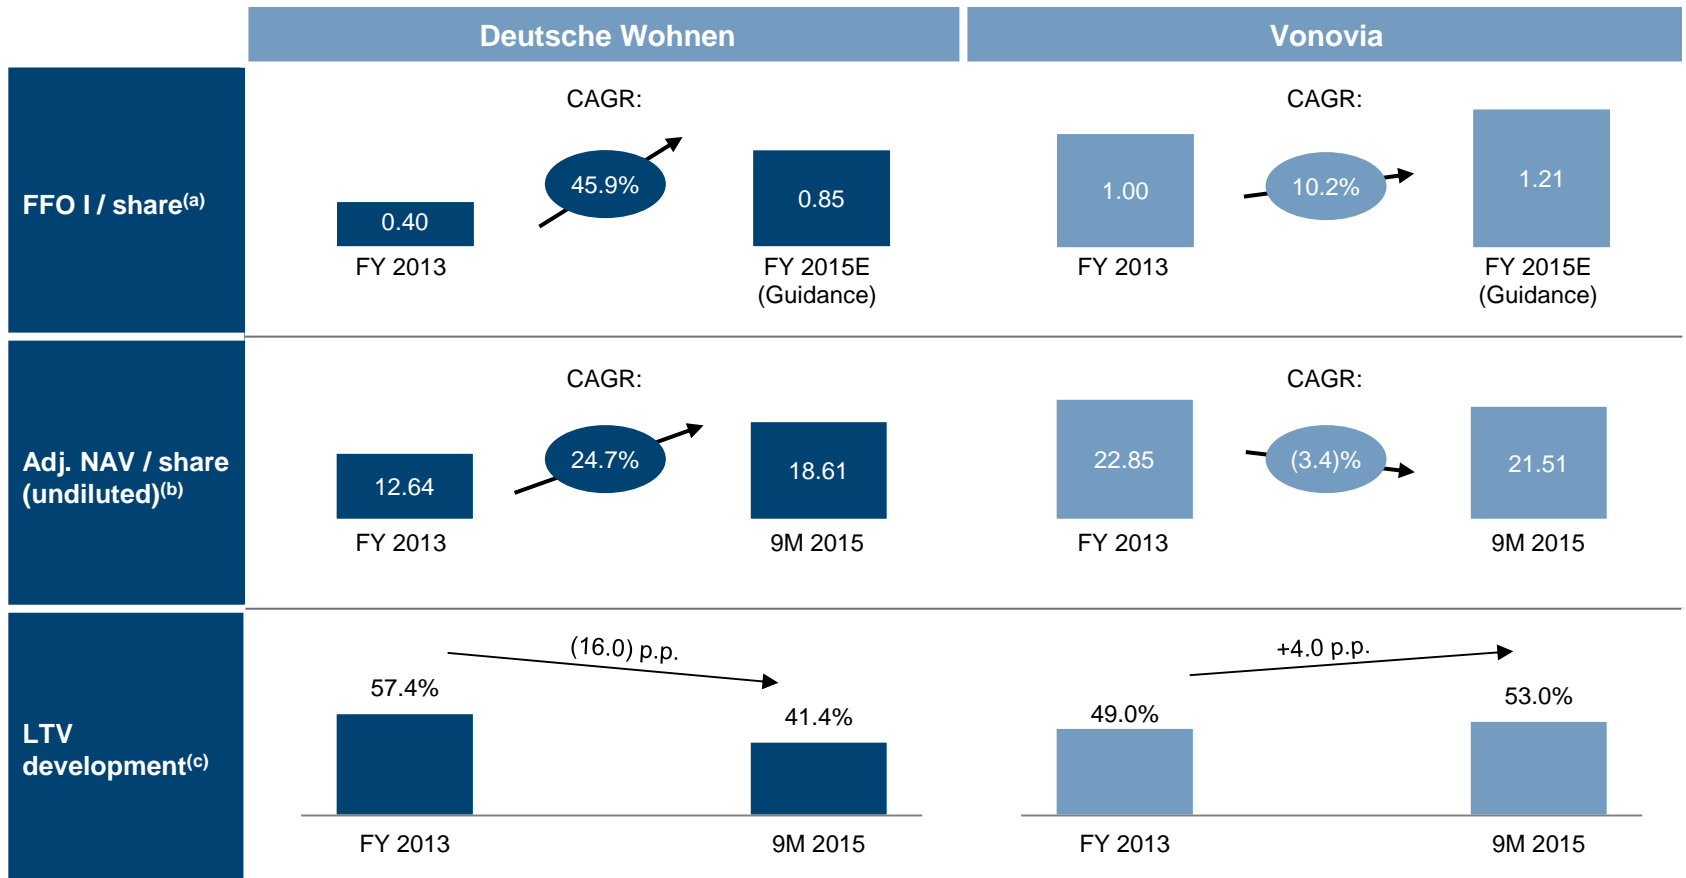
| | Deutsche Wohnen | Vonovia |
|---|---|---|
| FFO I / share$^{(a)}$ | CAGR: 45.9% 0.40 FY 2013 0.85 FY 2015E (Guidance) | CAGR: 10.2% 1.00 FY 2013 1.21 FY 2015E (Guidance) |
| Adj. NAV / share (undiluted)$^{(b)}$ | CAGR: 24.7% 12.64 FY 2013 18.61 9M 2015 | CAGR: (3.4)% 22.85 FY 2013 21.51 9M 2015 |
| LTV development$^{(c)}$ | (16.0) p.p. 57.4% FY 2013 41.4% 9M 2015 | +4.0 p.p. 49.0% FY 2013 53.0% 9M 2015 |